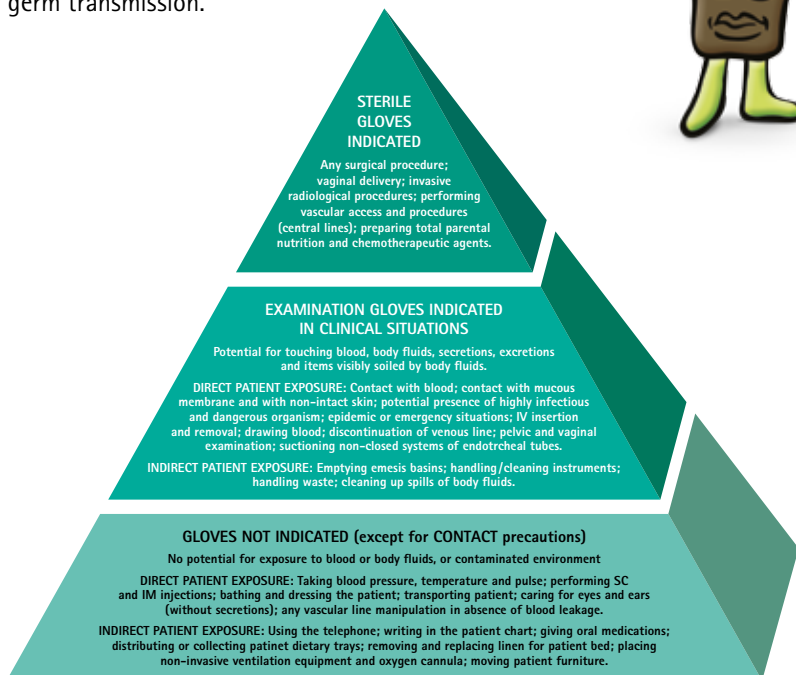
germ transmission.

STERILE GLOVES INDICATED

Any surgical procedure; vaginal delivery; invasive radiological procedures; performing vascular access and procedures (central lines); preparing total parental nutrition and chemotherapeutic agents.

EXAMINATION GLOVES INDICATED IN CLINICAL SITUATIONS

Potential for touching blood, body fluids, secretions, excretions and items visibly soiled by body fluids.

DIRECT PATIENT EXPOSURE: Contact with blood; contact with mucous membrane and with non-intact skin; potential presence of highly infectious and dangerous organism; epidemic or emergency situations; IV insertion and removal; drawing blood; discontinuation of venous line; pelvic and vaginal examination; suctioning non-closed systems of endotrcheal tubes.

INDIRECT PATIENT EXPOSURE: Emptying emesis basins; handling/cleaning instruments; handling waste; cleaning up spills of body fluids.

GLOVES NOT INDICATED (except for CONTACT precautions)

No potential for exposure to blood or body fluids, or contaminated environment

DIRECT PATIENT EXPOSURE: Taking blood pressure, temperature and pulse; performing SC and IM injections; bathing and dressing the patient; transporting patient; caring for eyes and ears (without secretions); any vascular line manipulation in absence of blood leakage.

INDIRECT PATIENT EXPOSURE: Using the telephone; writing in the patient chart; giving oral medications; distributing or collecting patinet dietary trays; removing and replacing linen for patient bed; placing non-invasive ventilation equipment and oxygen cannula; moving patient furniture.